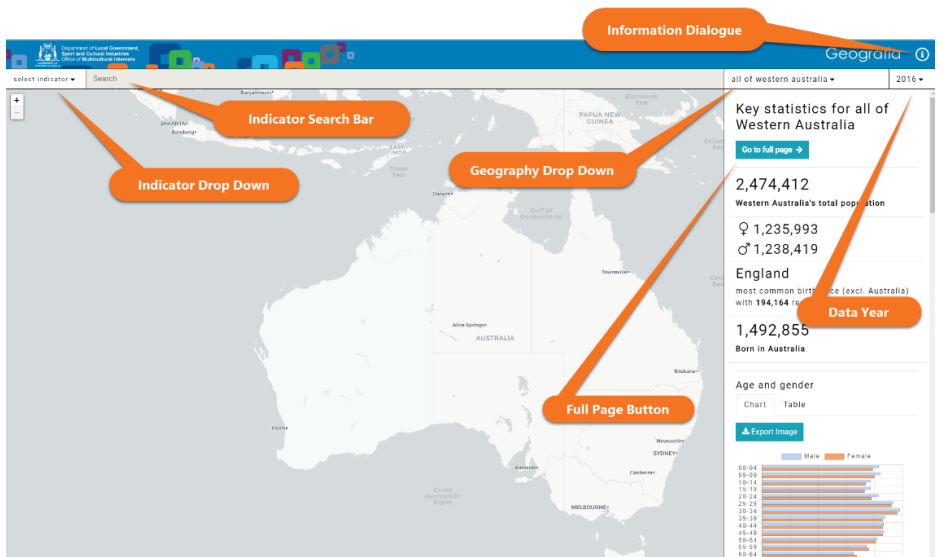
Information Dialogue

Department of Local Government, Sport and Cultural Industries
Office of Multicultural Interests

Geografia

select indicator ▾

Search

Indicator Search Bar

all of western australia ▾

2016 ▾

+
−

Indicator Drop Down

Geography Drop Down

Data Year

Full Page Button

JAKARTA
Bandung
Banjarmasin
PAPUA NEW GUINEA
Bismarck Sea
EAST TIMOR
Timor Sea
Darwin
Gulf of Carpentaria
Townsville
Alice Springs
AUSTRALIA
Brisbane
Perth
Newcastle
SYDNEY
Adelaide
Canberra
MELBOURNE
Great Australian Bight

Key statistics for all of Western Australia

Go to full page →

2,474,412
Western Australia's total population

♀ 1,235,993
♂ 1,238,419

England
most common birthplace (excl. Australia) with 194,164 re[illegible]

1,492,855
Born in Australia

Age and gender

Chart Table

Export Image

Male Female

00-04
05-09
10-14
15-19
20-24
25-29
30-34
35-39
40-44
45-49
50-54
55-59
60-64